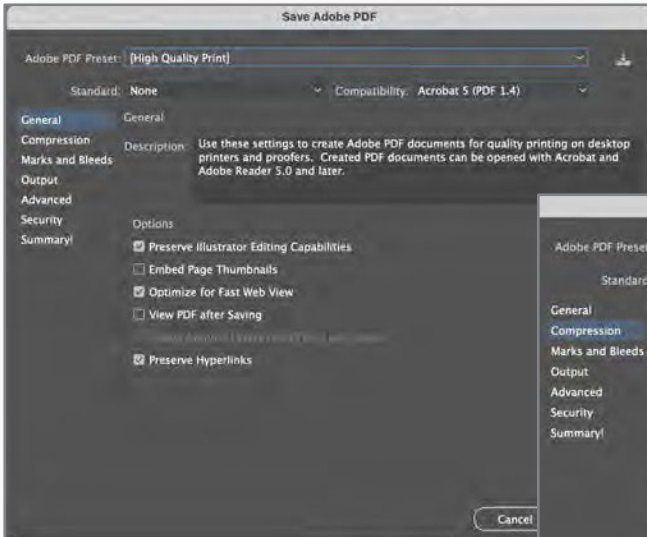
Save Adobe PDF

Adobe PDF Preset: [High Quality Print]

Standard: None

Compatibility: Acrobat 5 (PDF 1.4)

General
Compression
Marks and Bleeds
Output
Advanced
Security
Summary

General

Description: Use these settings to create Adobe PDF documents for quality printing on desktop printers and proofers. Created PDF documents can be opened with Acrobat and Adobe Reader 5.0 and later.

Options

Preserve Illustrator Editing Capabilities
Embed Page Thumbnails
Optimize for Fast Web View
View PDF after Saving
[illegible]
Preserve Hyperlinks

Cancel

Adobe PDF Preset

Standard

General
Compression
Marks and Bleeds
Output
Advanced
Security
Summary